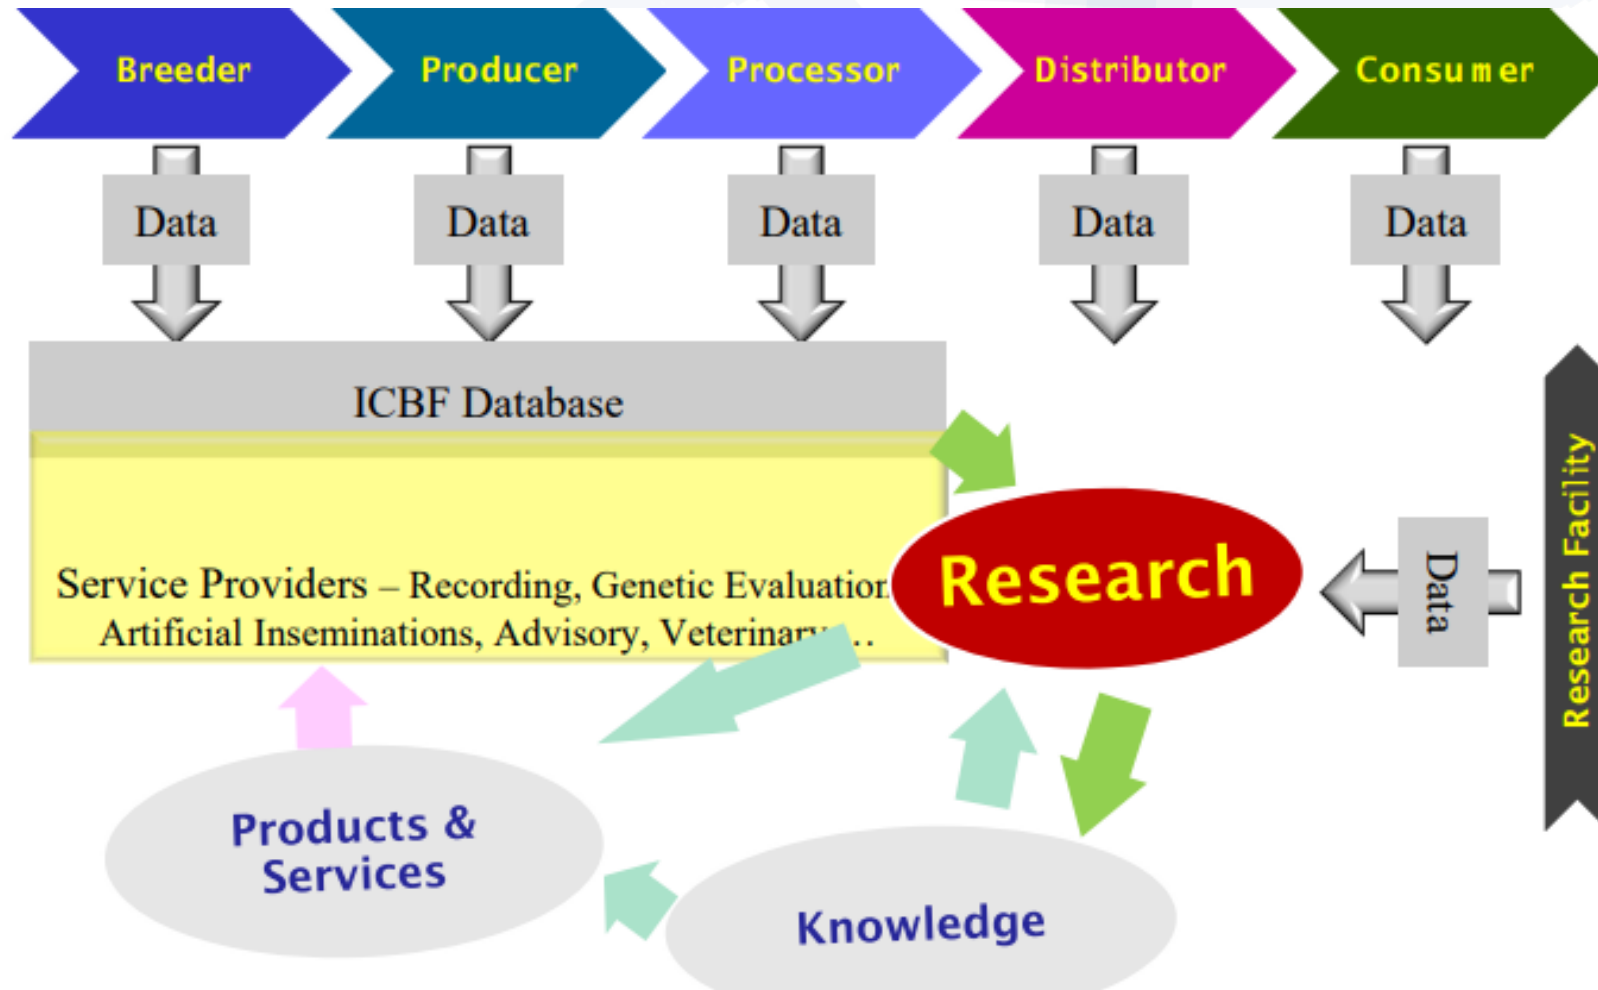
Breeder
Producer
Processor
Distributor
Consumer

Data
Data
Data
Data
Data

ICBF Database

Service Providers – Recording, Genetic Evaluation Artificial Inseminations, Advisory, Veterinar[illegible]…

Research

Data

Research Facility

Products & Services

Knowledge